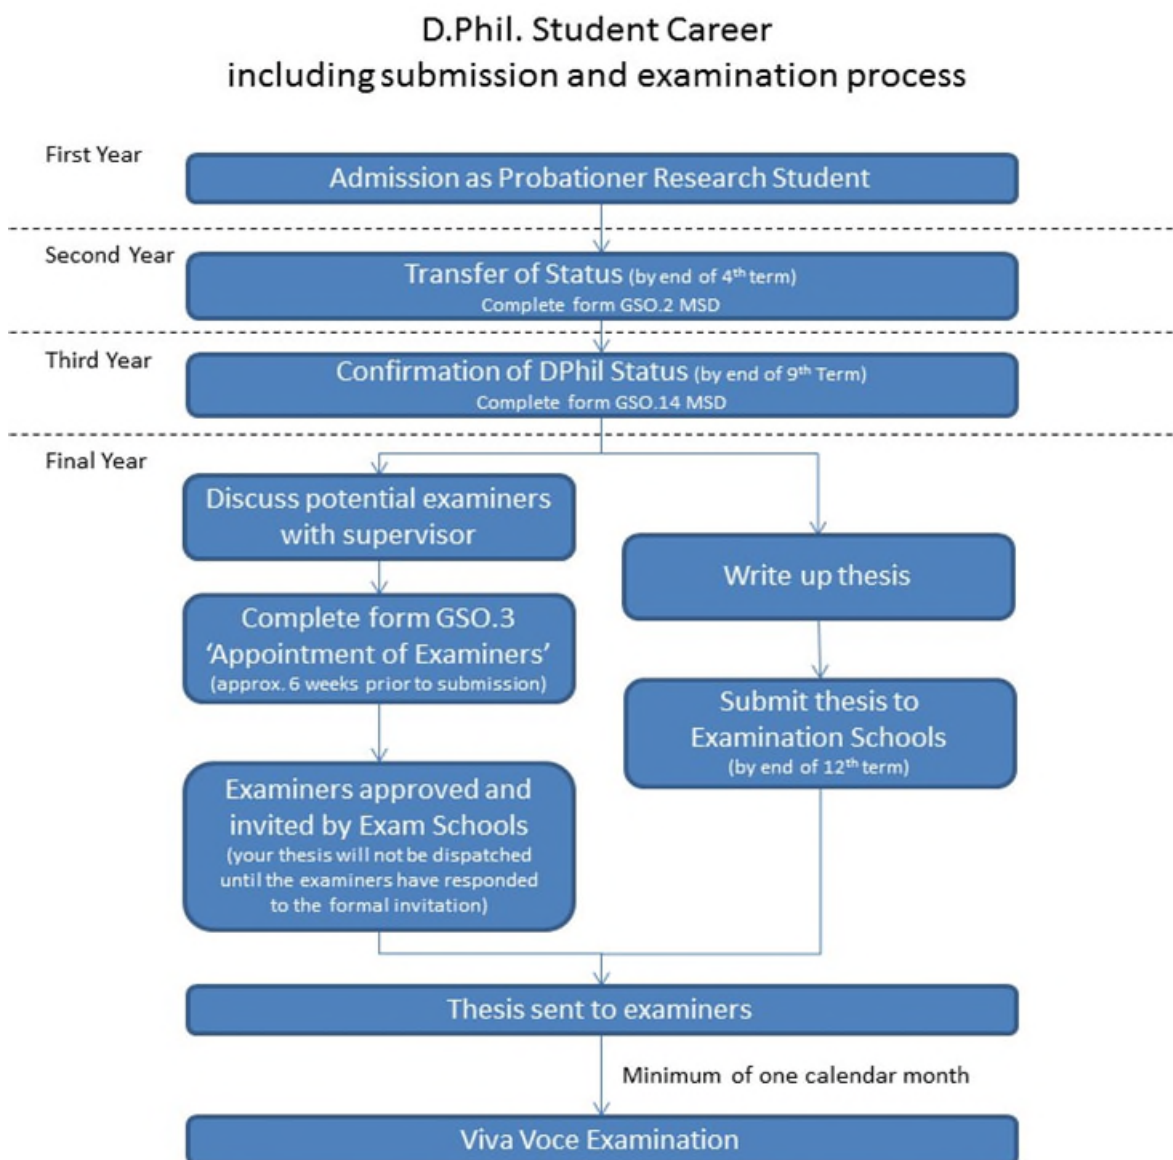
D.Phil. Student Career
including submission and examination process

First Year

Admission as Probationer Research Student

Second Year

Transfer of Status (by end of 4$^{th}$ term)
Complete form GSO.2 MSD

Third Year

Confirmation of DPhil Status (by end of 9$^{th}$ Term)
Complete form GSO.14 MSD

Final Year

Discuss potential examiners with supervisor

Complete form GSO.3 'Appointment of Examiners' (approx. 6 weeks prior to submission)

Examiners approved and invited by Exam Schools (your thesis will not be dispatched until the examiners have responded to the formal invitation)

Write up thesis

Submit thesis to Examination Schools (by end of 12$^{th}$ term)

Thesis sent to examiners

Minimum of one calendar month

Viva Voce Examination